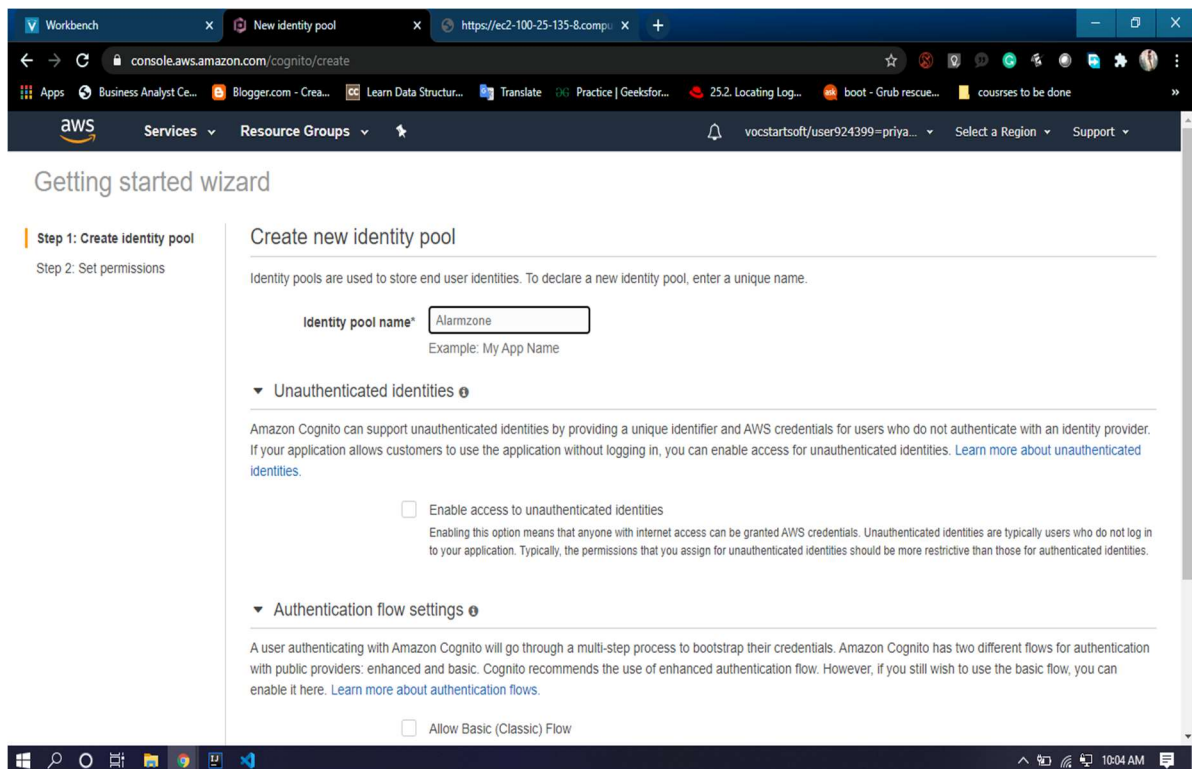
Workbench
New identity pool
https://ec2-100-25-135-8.compu
console.aws.amazon.com/cognito/create
Apps Business Analyst Ce... Blogger.com - Crea... Learn Data Structur... Translate Practice | Geeksfor... 25.2. Locating Log... boot - Grub rescue... cousrses to be done
aws Services Resource Groups
vocstartsoft/user924399=priya... Select a Region Support

Getting started wizard

Step 1: Create identity pool
Step 2: Set permissions

Create new identity pool

Identity pools are used to store end user identities. To declare a new identity pool, enter a unique name.

Identity pool name* Alarmzone
Example: My App Name

Unauthenticated identities

Amazon Cognito can support unauthenticated identities by providing a unique identifier and AWS credentials for users who do not authenticate with an identity provider. If your application allows customers to use the application without logging in, you can enable access for unauthenticated identities. Learn more about unauthenticated identities.

Enable access to unauthenticated identities
Enabling this option means that anyone with internet access can be granted AWS credentials. Unauthenticated identities are typically users who do not log in to your application. Typically, the permissions that you assign for unauthenticated identities should be more restrictive than those for authenticated identities.

Authentication flow settings

A user authenticating with Amazon Cognito will go through a multi-step process to bootstrap their credentials. Amazon Cognito has two different flows for authentication with public providers: enhanced and basic. Cognito recommends the use of enhanced authentication flow. However, if you still wish to use the basic flow, you can enable it here. Learn more about authentication flows.

Allow Basic (Classic) Flow

10:04 AM